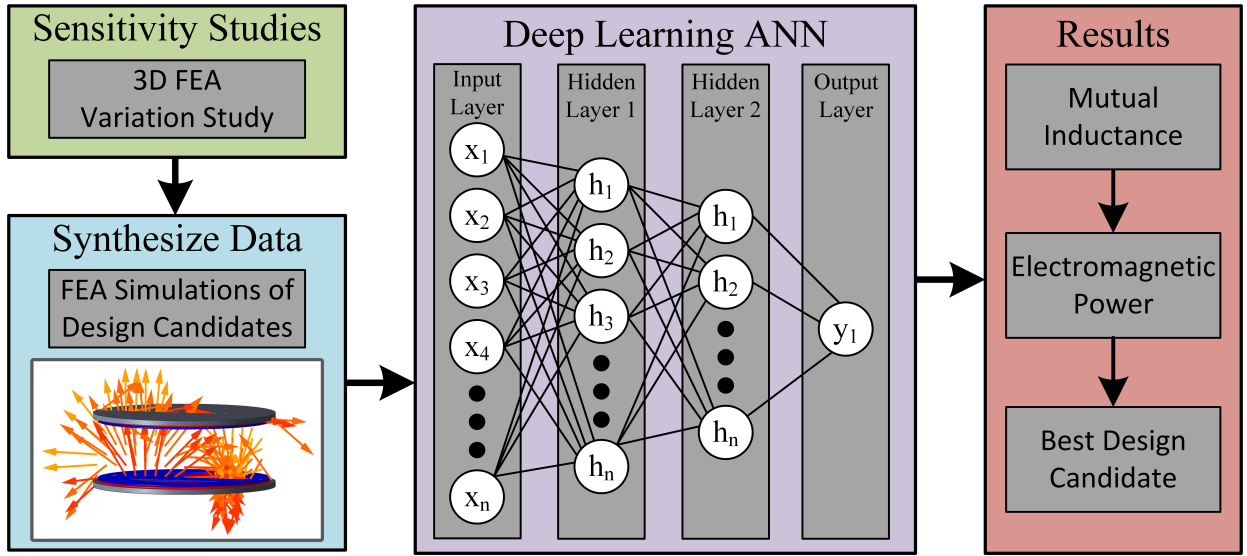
Sensitivity Studies

3D FEA Variation Study

Synthesize Data

FEA Simulations of Design Candidates

Deep Learning ANN

Input Layer

Hidden Layer 1

Hidden Layer 2

Output Layer

$x_1$

$x_2$

$x_3$

$x_4$

$x_n$

$h_1$

$h_2$

$h_3$

$h_n$

$h_1$

$h_2$

$h_n$

$y_1$

Results

Mutual Inductance

Electromagnetic Power

Best Design Candidate